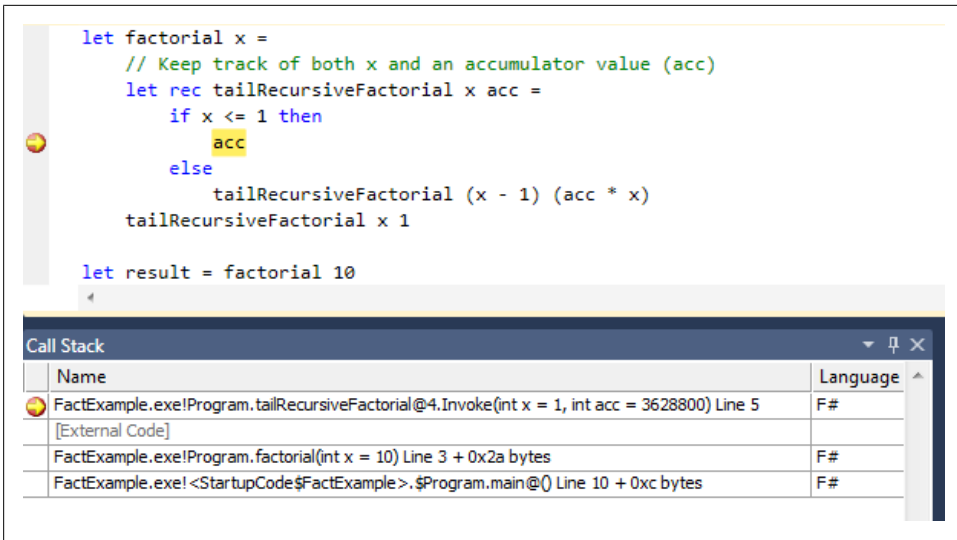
let factorial x =
    // Keep track of both x and an accumulator value (acc)
    let rec tailRecursiveFactorial x acc =
        if x <= 1 then
            acc
        else
            tailRecursiveFactorial (x - 1) (acc * x)
    tailRecursiveFactorial x 1

let result = factorial 10

Call Stack

| Name | Language |
|---|---|
| FactExample.exe!Program.tailRecursiveFactorial@4.Invoke(int x = 1, int acc = 3628800) Line 5 | F# |
| [External Code] | |
| FactExample.exe!Program.factorial(int x = 10) Line 3 + 0x2a bytes | F# |
| FactExample.exe!<StartupCode$FactExample>.$Program.main@() Line 10 + 0xc bytes | F# |